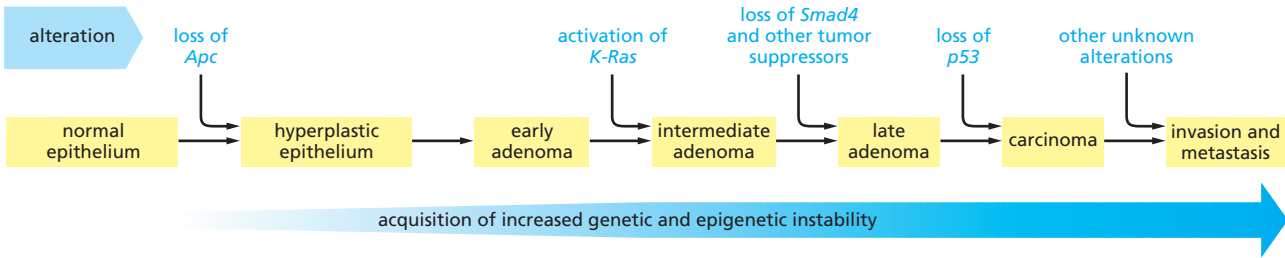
alteration

loss of *Apc*

activation of *K-Ras*

loss of *Smad4* and other tumor suppressors

loss of *p53*

other unknown alterations

normal epithelium

hyperplastic epithelium

early adenoma

intermediate adenoma

late adenoma

carcinoma

invasion and metastasis

acquisition of increased genetic and epigenetic instability